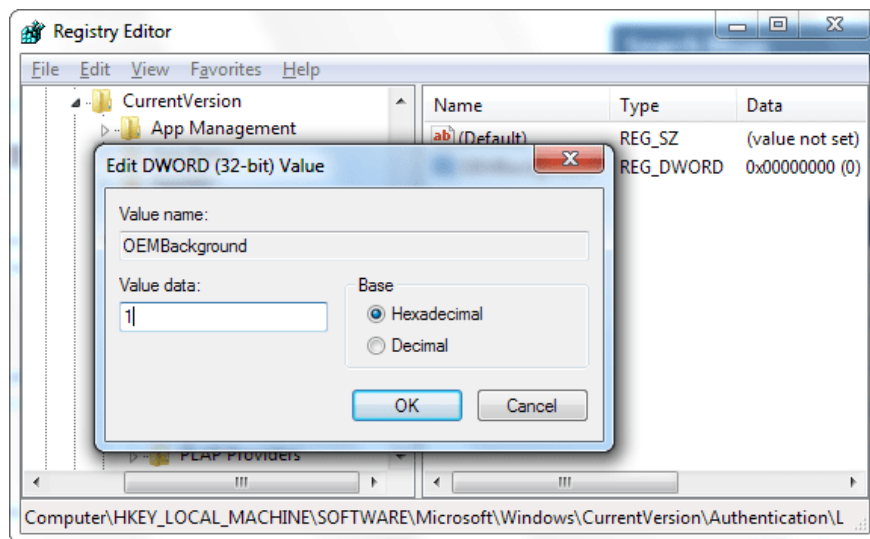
Registry Editor

File Edit View Favorites Help

CurrentVersion
App Management

| Name | Type | Data |
|---|---|---|
| (Default) | REG_SZ | (value not set) |
| | REG_DWORD | 0x00000000 (0) |

Edit DWORD (32-bit) Value

Value name:
OEMBackground
Value data:
1
Base
Hexadecimal
Decimal
OK
Cancel

PLAP Providers

Computer\HKEY_LOCAL_MACHINE\SOFTWARE\Microsoft\Windows\CurrentVersion\Authentication\L